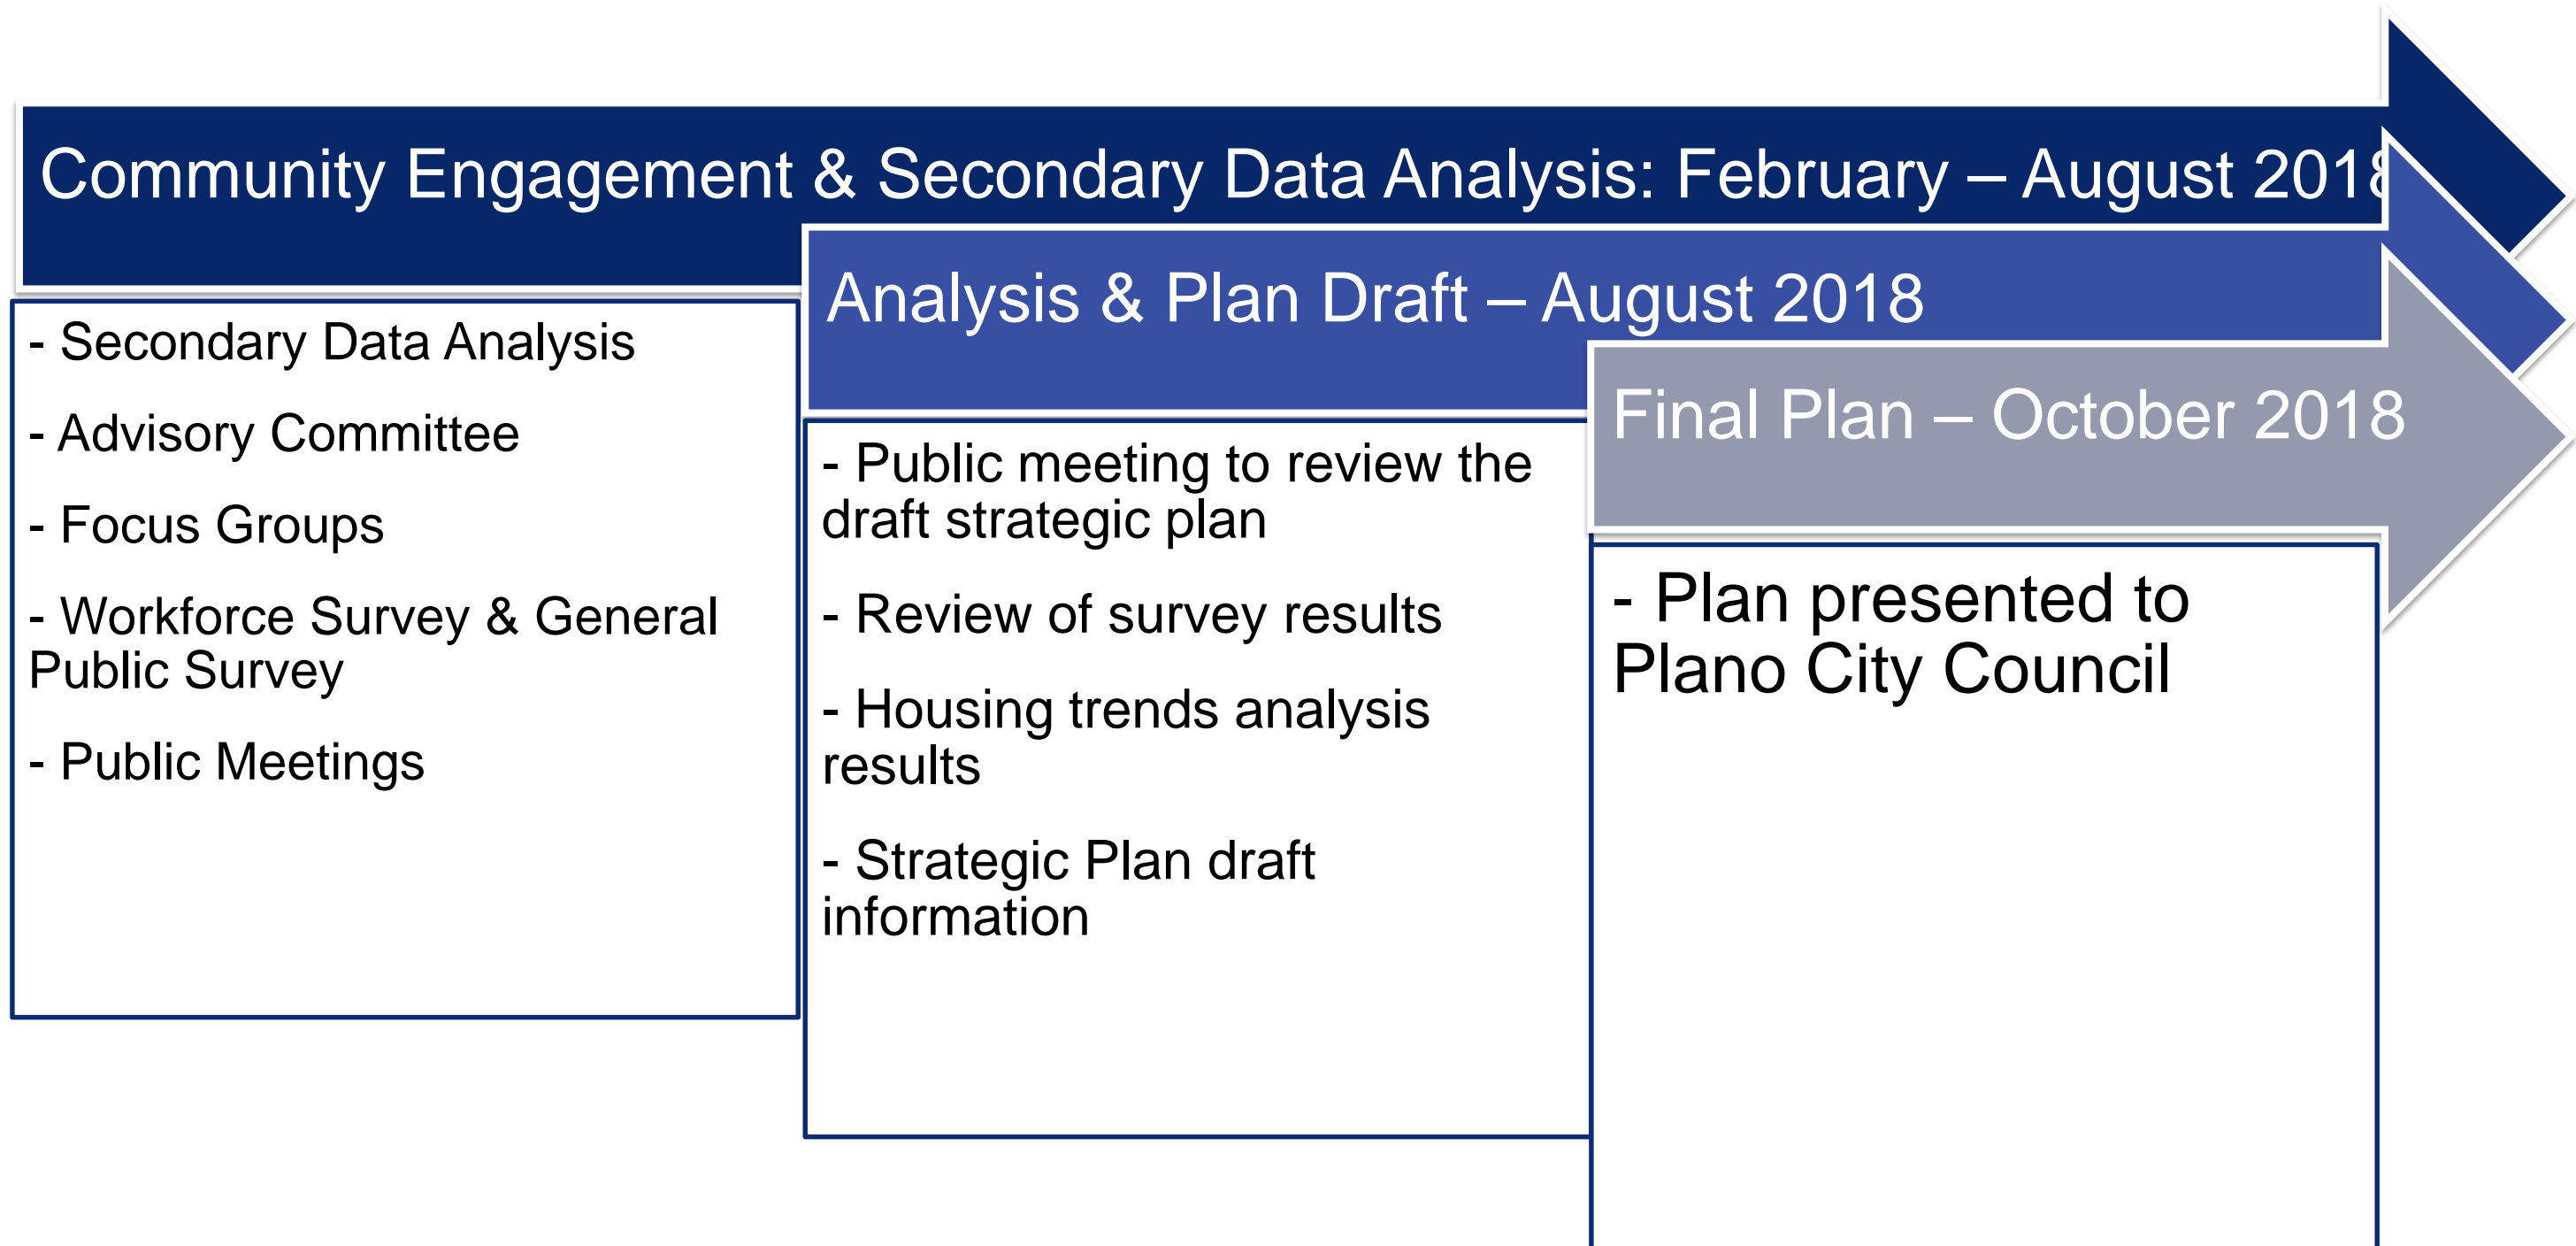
Community Engagement & Secondary Data Analysis: February – August 201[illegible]

- Secondary Data Analysis

- Advisory Committee

- Focus Groups

- Workforce Survey & General Public Survey

- Public Meetings

Analysis & Plan Draft – August 2018

- Public meeting to review the draft strategic plan

- Review of survey results

- Housing trends analysis results

- Strategic Plan draft information

Final Plan – October 2018

- Plan presented to Plano City Council